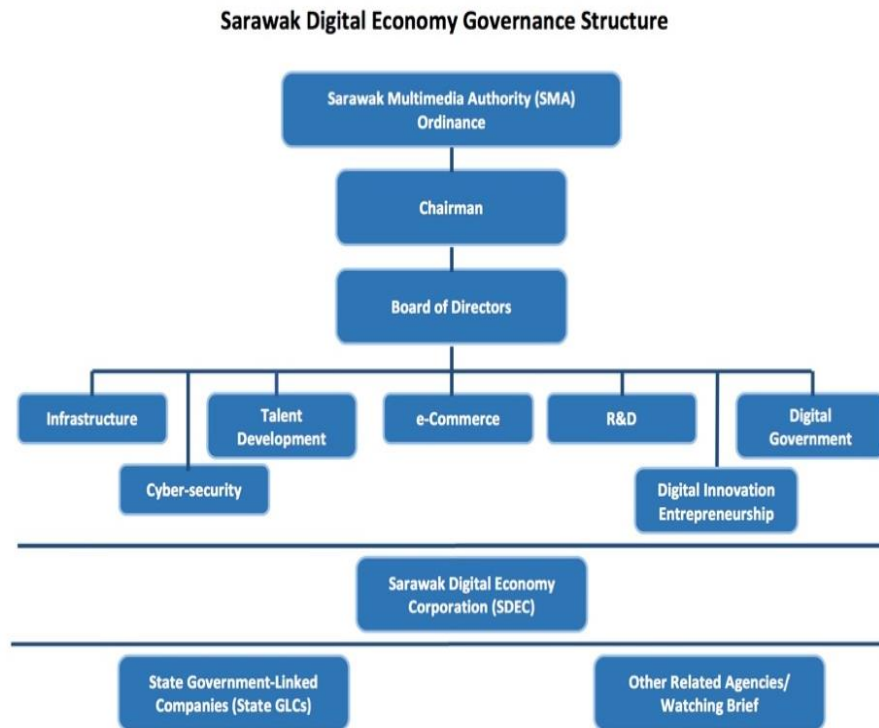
Sarawak Digital Economy Governance Structure

Sarawak Multimedia Authority (SMA) Ordinance

Chairman

Board of Directors

Infrastructure

Talent Development

e-Commerce

R&D

Digital Government

Cyber-security

Digital Innovation Entrepreneurship

Sarawak Digital Economy Corporation (SDEC)

State Government-Linked Companies (State GLCs)

Other Related Agencies/ Watching Brief